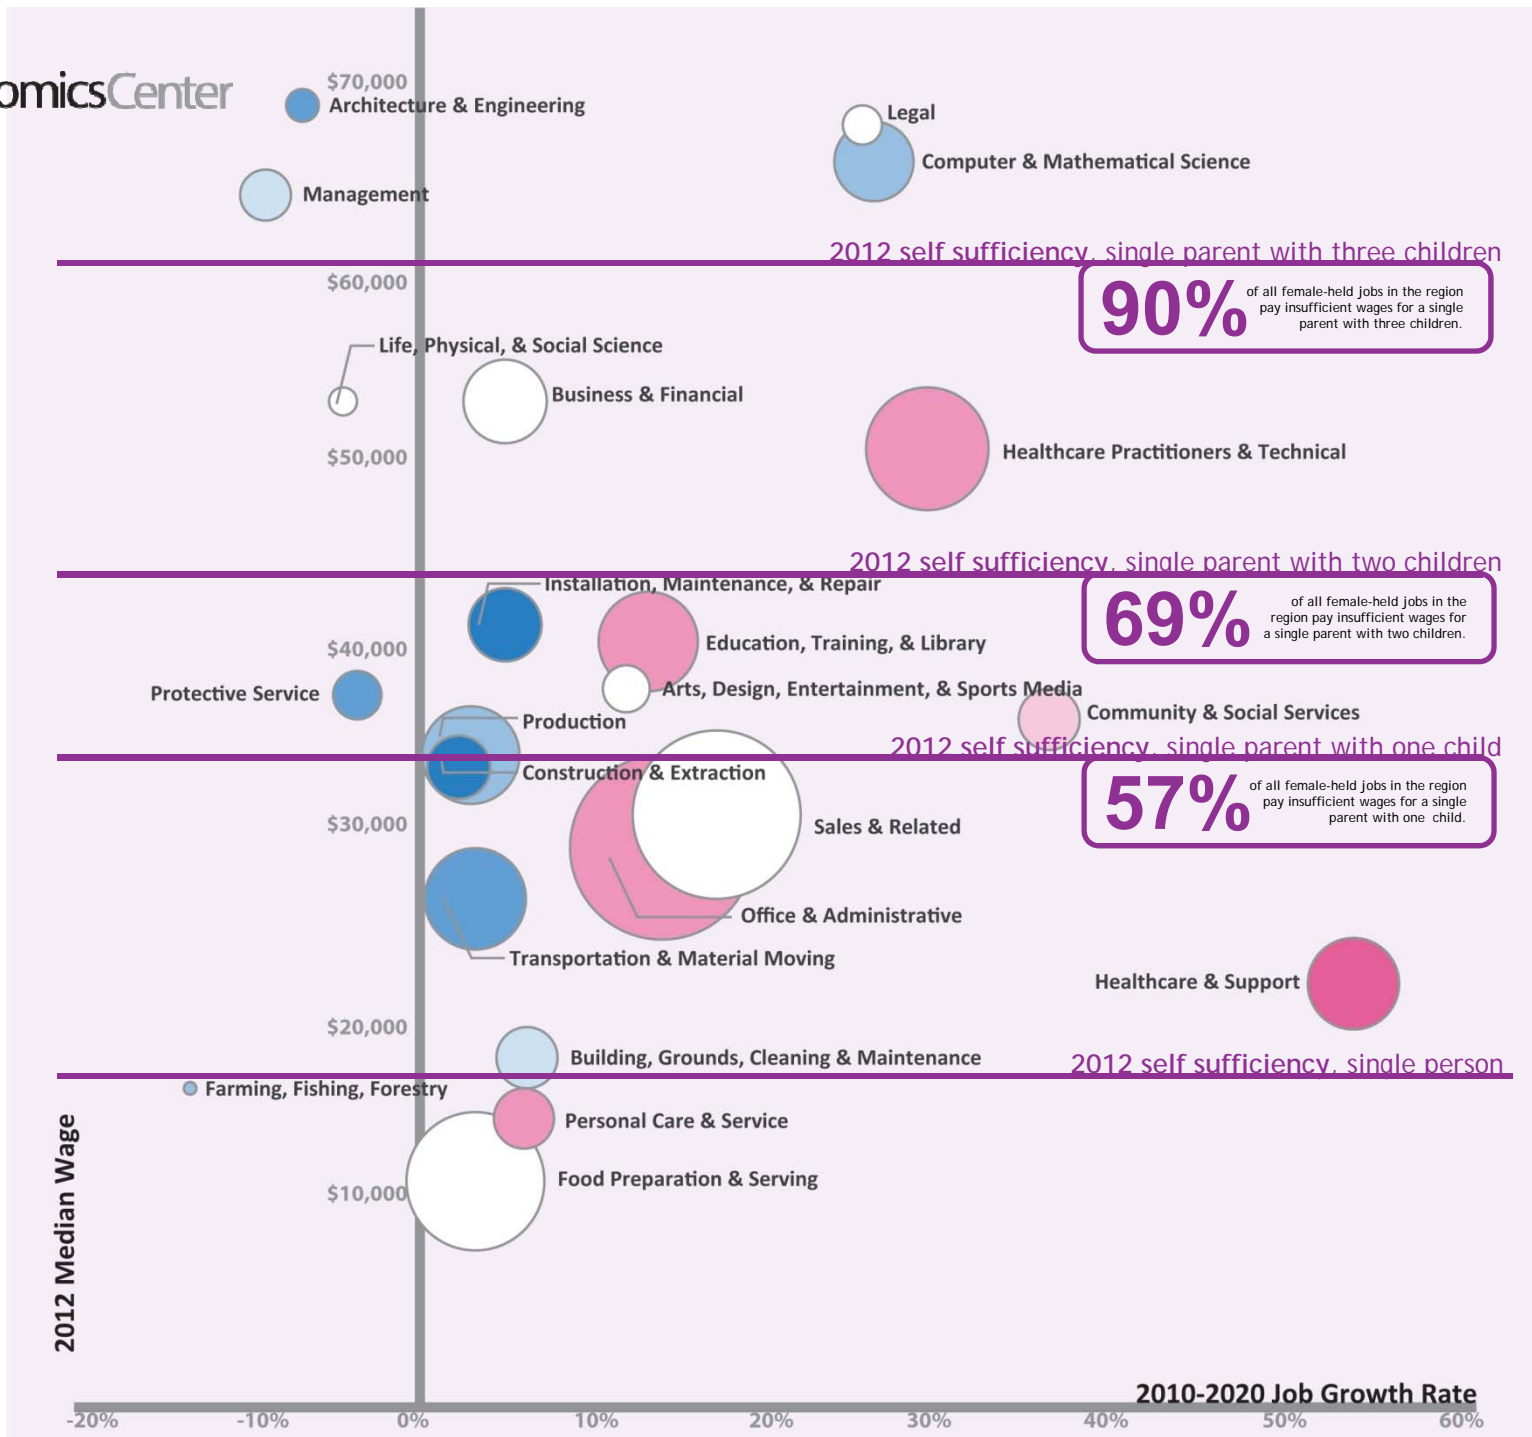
omicsCenter

$70,000
Architecture & Engineering
Legal
Computer & Mathematical Science
Management

2012 self sufficiency, single parent with three children
90% of all female-held jobs in the region pay insufficient wages for a single parent with three children.

$60,000
Life, Physical, & Social Science
Business & Financial
Healthcare Practitioners & Technical
$50,000

2012 self sufficiency, single parent with two children
Installation, Maintenance, & Repair
69% of all female-held jobs in the region pay insufficient wages for a single parent with two children.
$40,000
Education, Training, & Library
Protective Service
Arts, Design, Entertainment, & Sports Media
Production
Community & Social Services

2012 self sufficiency, single parent with one child
Construction & Extraction
57% of all female-held jobs in the region pay insufficient wages for a single parent with one child.
$30,000
Sales & Related
Office & Administrative
Transportation & Material Moving
Healthcare & Support
$20,000
Building, Grounds, Cleaning & Maintenance
2012 self sufficiency, single person
Farming, Fishing, Forestry
Personal Care & Service
Food Preparation & Serving
$10,000

2012 Median Wage

2010-2020 Job Growth Rate
-20% -10% 0% 10% 20% 30% 40% 50% 60%